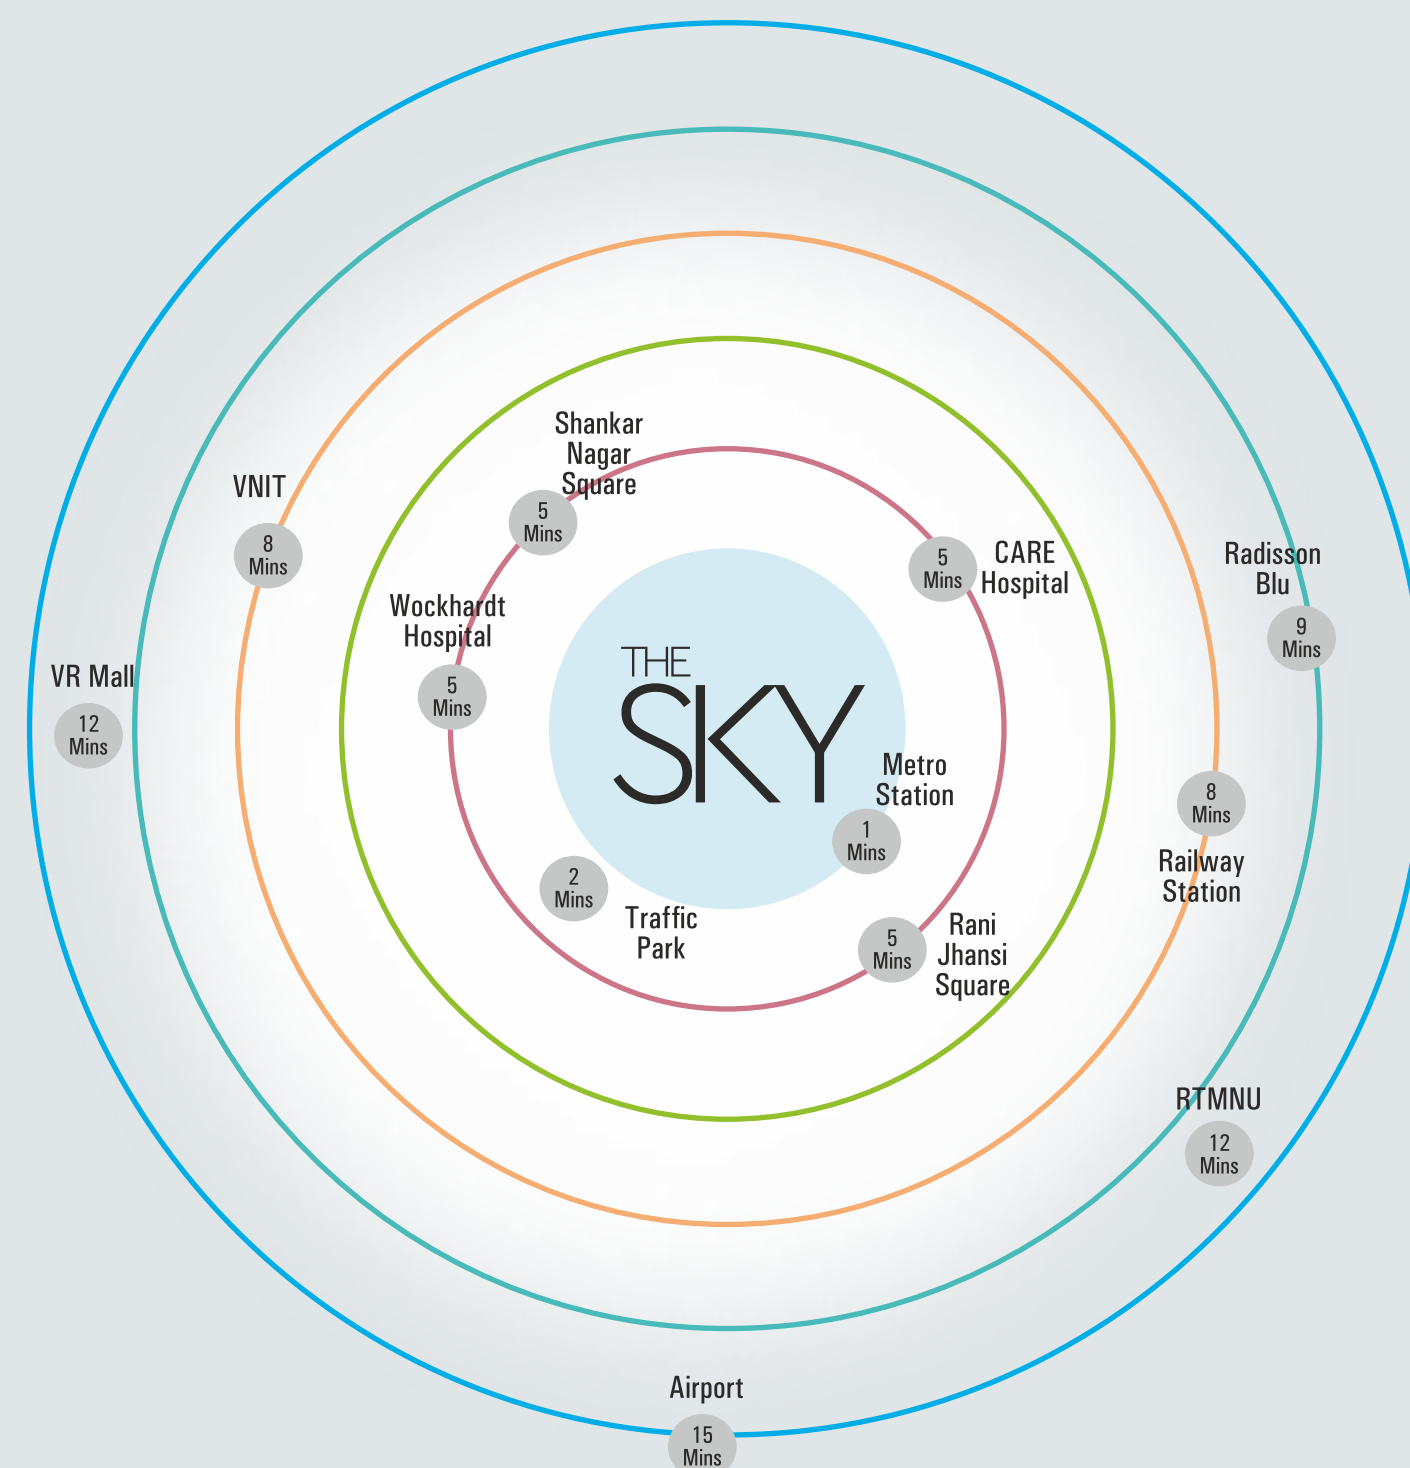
Shankar Nagar Square
5 Mins

VNIT
8 Mins

CARE Hospital
5 Mins

Radisson Blu
9 Mins

Wockhardt Hospital
5 Mins

VR Mall
12 Mins

THE SKY

Metro Station
1 Mins

8 Mins
Railway Station

2 Mins
Traffic Park

5 Mins
Rani Jhansi Square

RTMNU
12 Mins

Airport
15 Mins